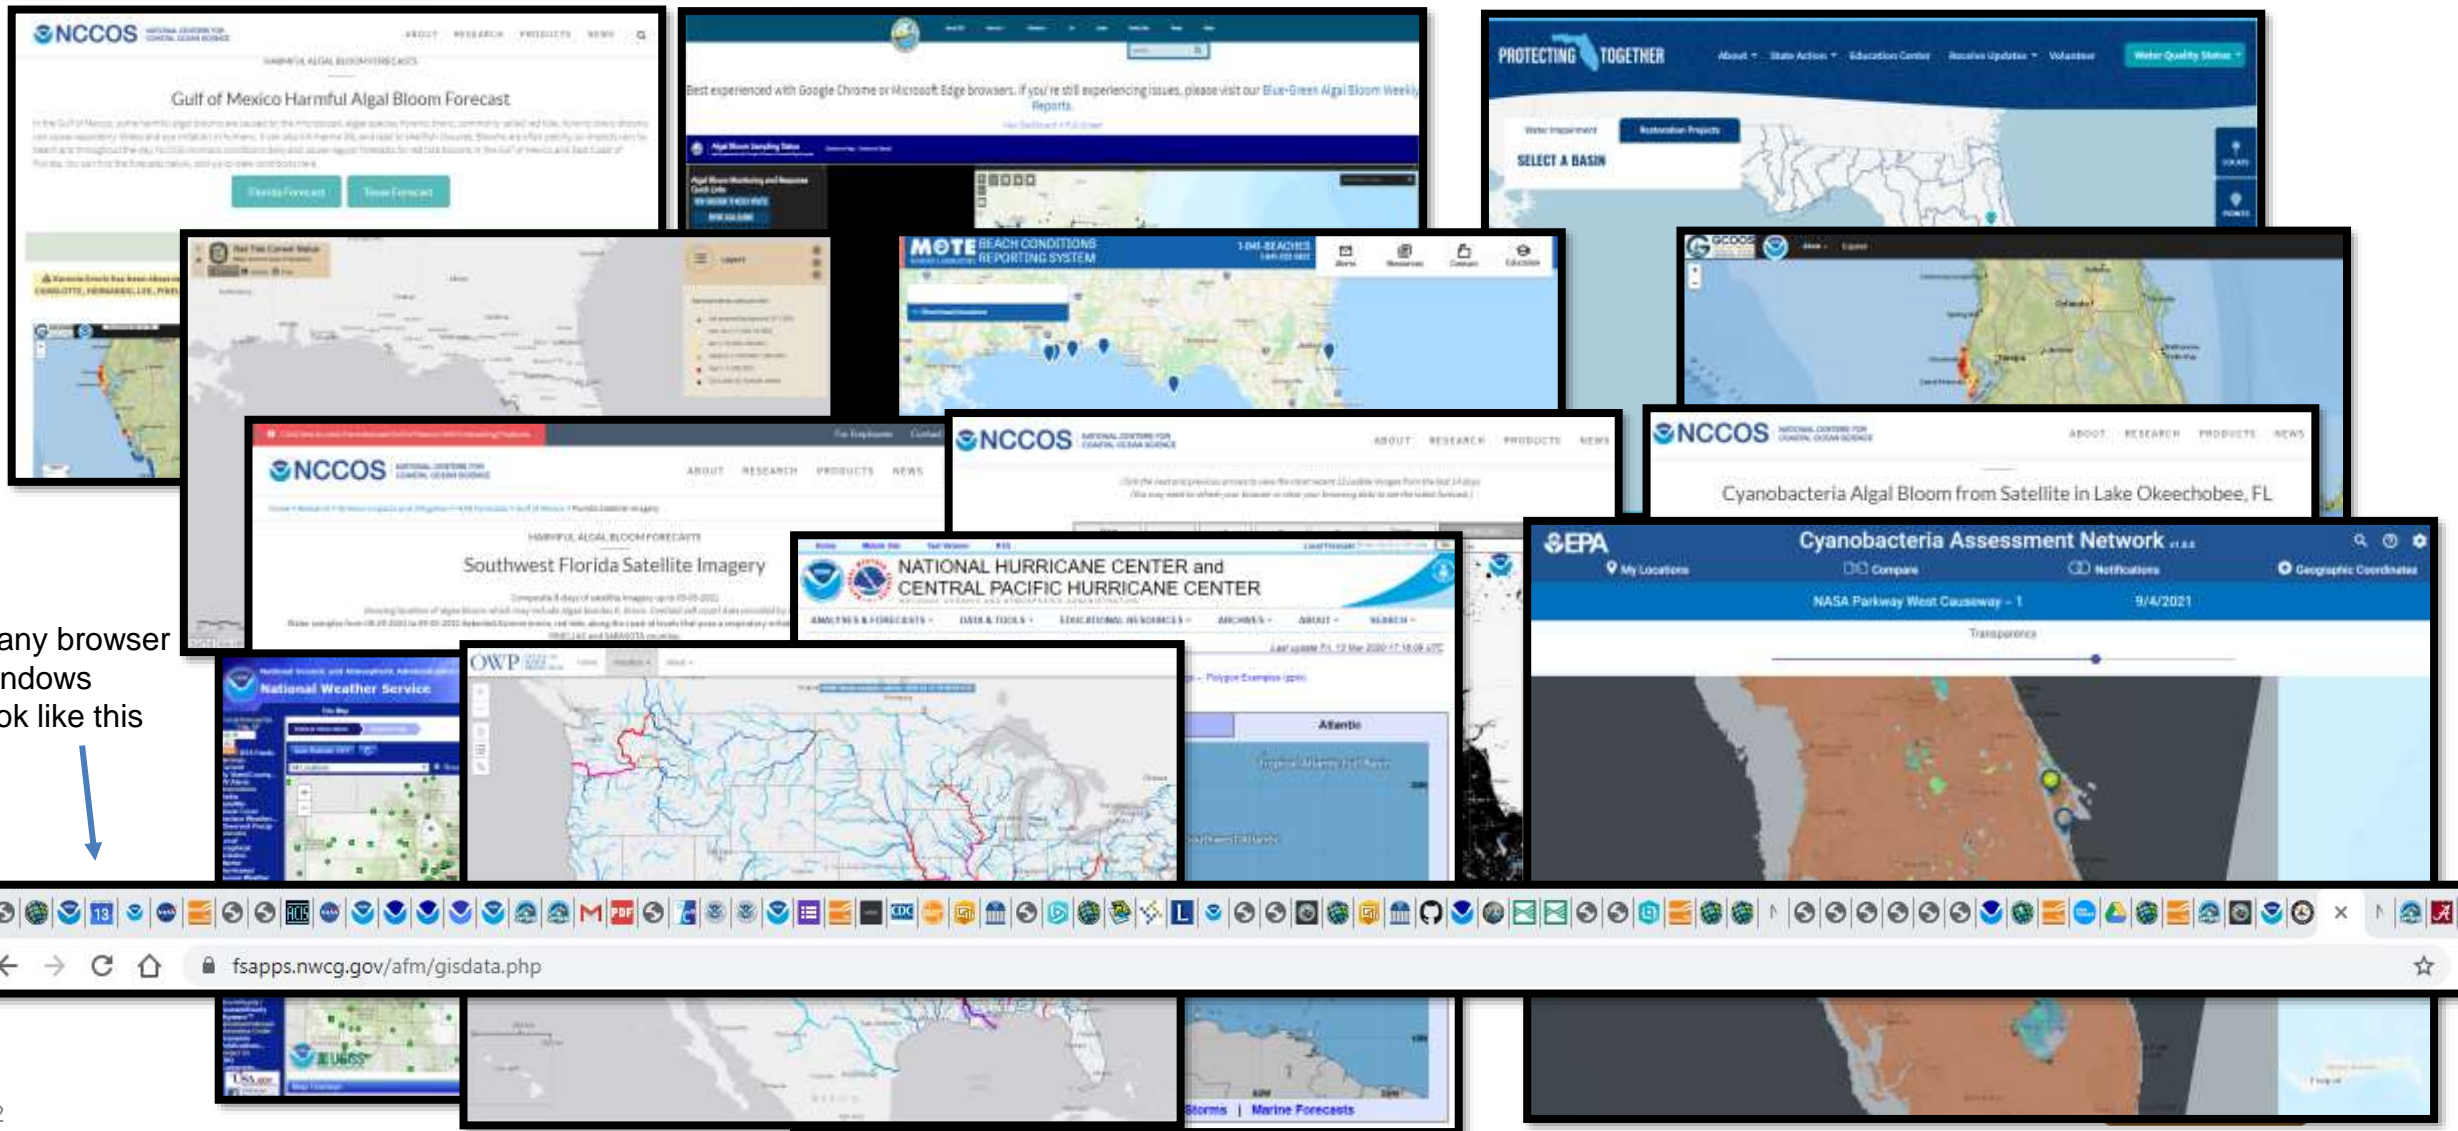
NCCOS NATIONAL CENTERS FOR COASTAL OCEAN SCIENCE
ABOUT RESEARCH PRODUCTS NEWS
HARMFUL ALGAL BLOOM FORECASTS
Gulf of Mexico Harmful Algal Bloom Forecast
Florida Forecast Texas Forecast

Best experienced with Google Chrome or Microsoft Edge browsers. If you're still experiencing issues, please visit our Blue-Green Algal Bloom Weekly Reports.

PROTECTING FLORIDA TOGETHER
About State Action Education Center Receive Updates Volunteer Water Quality Status
Water Impairment Restoration Projects
SELECT A BASIN

MOTE BEACH CONDITIONS REPORTING SYSTEM

NCCOS NATIONAL CENTERS FOR COASTAL OCEAN SCIENCE
ABOUT RESEARCH PRODUCTS NEWS
HARMFUL ALGAL BLOOM FORECASTS
Southwest Florida Satellite Imagery

NCCOS NATIONAL CENTERS FOR COASTAL OCEAN SCIENCE
ABOUT RESEARCH PRODUCTS NEWS

NCCOS NATIONAL CENTERS FOR COASTAL OCEAN SCIENCE
ABOUT RESEARCH PRODUCTS NEWS
Cyanobacteria Algal Bloom from Satellite in Lake Okeechobee, FL

NATIONAL HURRICANE CENTER and CENTRAL PACIFIC HURRICANE CENTER
ANALYSES & FORECASTS DATA & TOOLS EDUCATIONAL RESOURCES ARCHIVES ABOUT SEARCH
Atlantic
Storms | Marine Forecasts

EPA
Cyanobacteria Assessment Network
My Locations Compare Notifications Geographic Coordinates
NASA Parkway West Causeway - 1 9/4/2021
Transparency

National Weather Service

OWP

any browser
ndows
ok like this

fsapps.nwcg.gov/afm/gisdata.php